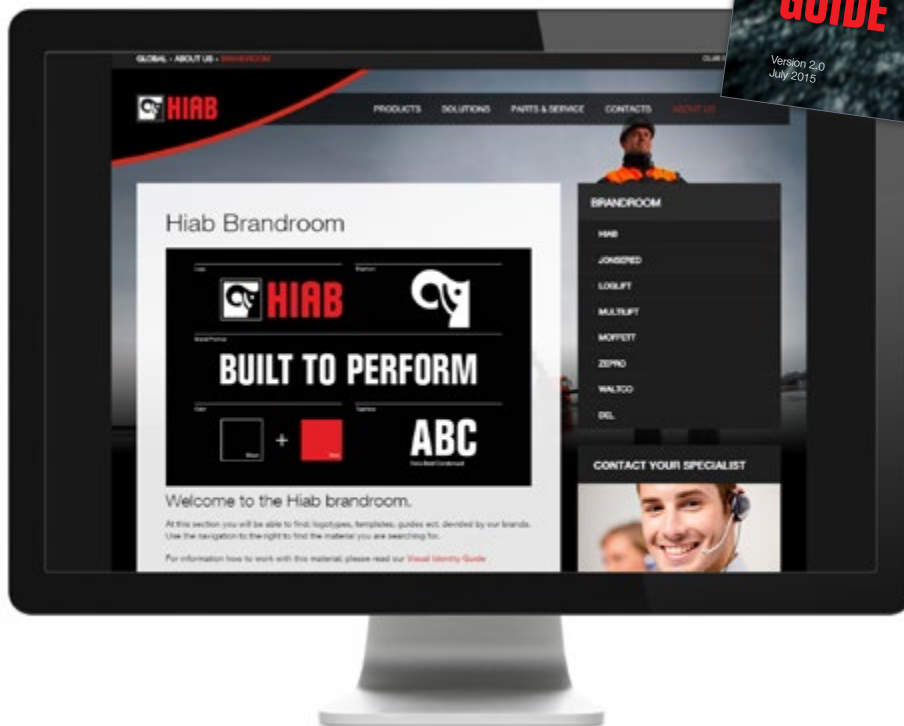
GUIDE
Version 2.0
July 2015

GLOBAL › ABOUT US › BRANDROOM

HIAB

PRODUCTS SOLUTIONS PARTS & SERVICE CONTACTS ABOUT US

Hiab Brandroom

Logo
Symbol

HIAB

BUILT TO PERFORM

Color
Typeface

+

ABC

Welcome to the Hiab brandroom.

At this section you will be able to find; logotypes, templates, guides ect. devided by our brands. Use the navigation to the right to find the material you are searching for.

For information how to work with this material; please read our Visual Identity Guide

BRANDROOM
HIAB
JONSERED
LOGLIFT
MULTILIFT
MOFFETT
ZEPRO
WALTCO
DEL

CONTACT YOUR SPECIALIST